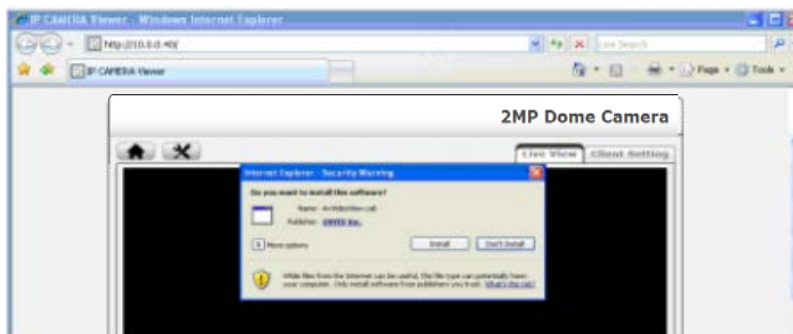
IP CAMERA Viewer - Windows Internet Explorer

http://10.0.0.40/

Live Search

IP CAMERA Viewer

Page ▾ Tools ▾

2MP Dome Camera

Live View

Client Setting

Internet Explorer - Security Warning

Do you want to install this software?

Name: ActiveXcontrol.cab

Publisher: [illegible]

More options

Install

Don't Install

While files from the Internet can be useful, this file type can potentially harm your computer. Only install software from publishers you trust. What's the risk?